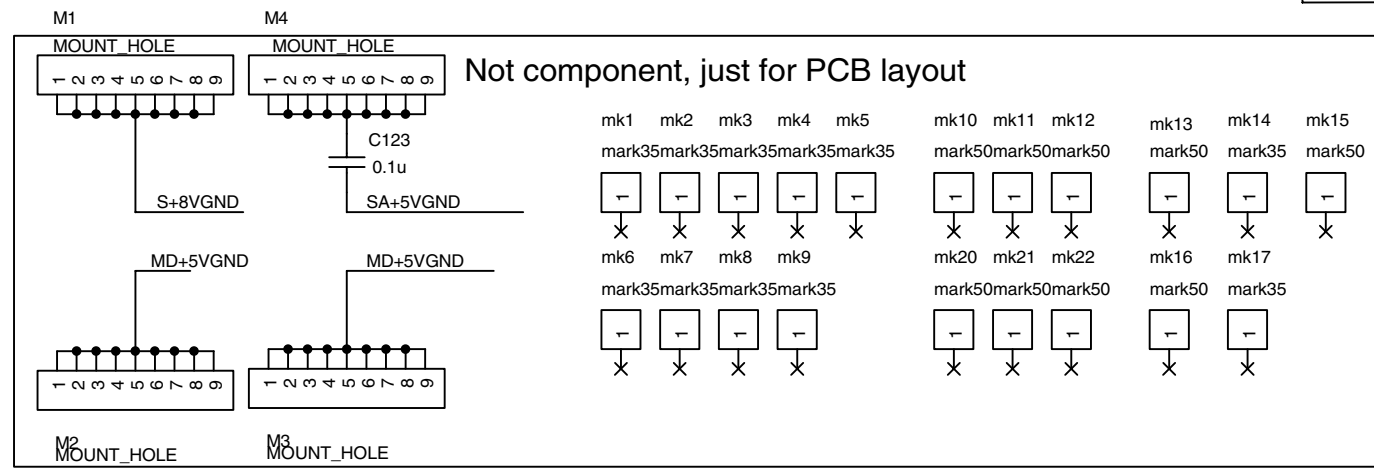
M1
MOUNT_HOLE
1 2 3 4 5 6 7 8 9

M4
MOUNT_HOLE
1 2 3 4 5 6 7 8 9

Not component, just for PCB layout

C123
0.1u

S+8VGND
SA+5VGND

mk1 mk2 mk3 mk4 mk5
mark35mark35mark35mark35mark35
1 1 1 1 1

mk10 mk11 mk12
mark50mark50mark50
1 1 1

mk13 mk14 mk15
mark50 mark35 mark50
1 1 1

MD+5VGND
MD+5VGND

mk6 mk7 mk8 mk9
mark35mark35mark35mark35
1 1 1 1

mk20 mk21 mk22
mark50mark50mark50
1 1 1

mk16 mk17
mark50 mark35
1 1

1 2 3 4 5 6 7 8 9
1 2 3 4 5 6 7 8 9

M2
MOUNT_HOLE
M3
MOUNT_HOLE